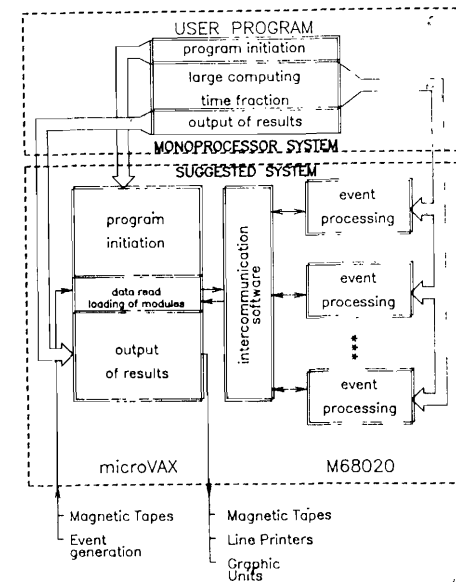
USER PROGRAM
program initiation
large computing time fraction
output of results
MONOPROCESSOR SYSTEM
SUGGESTED SYSTEM
program initiation
data read loading of modules
output of results
intercommunication software
event processing
event processing
event processing
microVAX
M68020
Magnetic Tapes
Event generation
Magnetic Tapes
Line Printers
Graphic Units